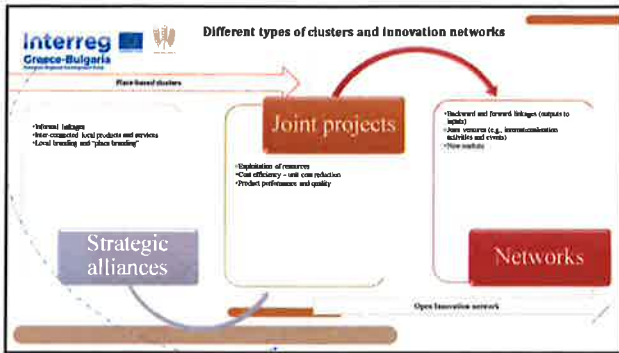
Interreg
Greece-Bulgaria
European Regional Development Fund

Different types of clusters and innovation networks

Place based clusters

•Informal linkages
•Inter-connected local products and services
•Local branding and "place branding"

Joint projects

•Exploitation of resources
•Cost efficiency - unit cost reduction
•Product performance and quality

•Backward and forward linkages (outputs to inputs)
•Joint ventures (e.g., interest/consultation activities and events)
•New markets

Strategic alliances

Networks

Open Innovation network